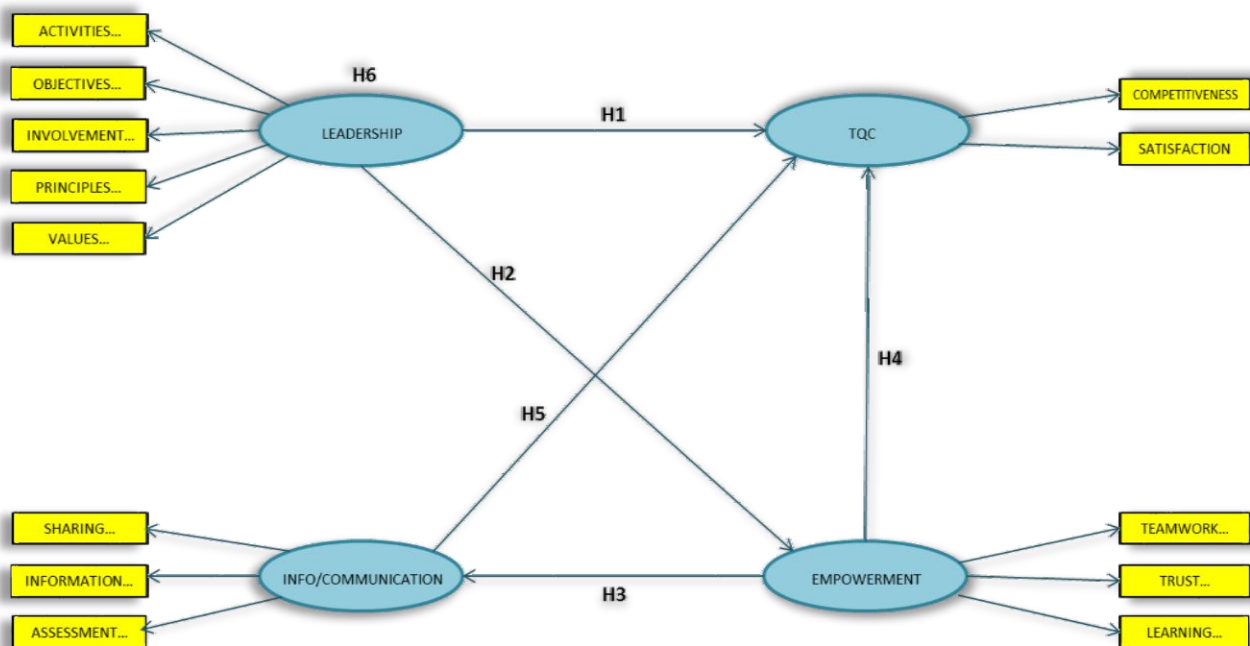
ACTIVITIES...
OBJECTIVES...
INVOLVEMENT...
PRINCIPLES...
VALUES...

H6

LEADERSHIP

H1

TQC

COMPETITIVENESS
SATISFACTION

H2

H4

H5

SHARING...
INFORMATION...
ASSESSMENT...

INFO/COMMUNICATION

H3

EMPOWERMENT

TEAMWORK...
TRUST...
LEARNING...